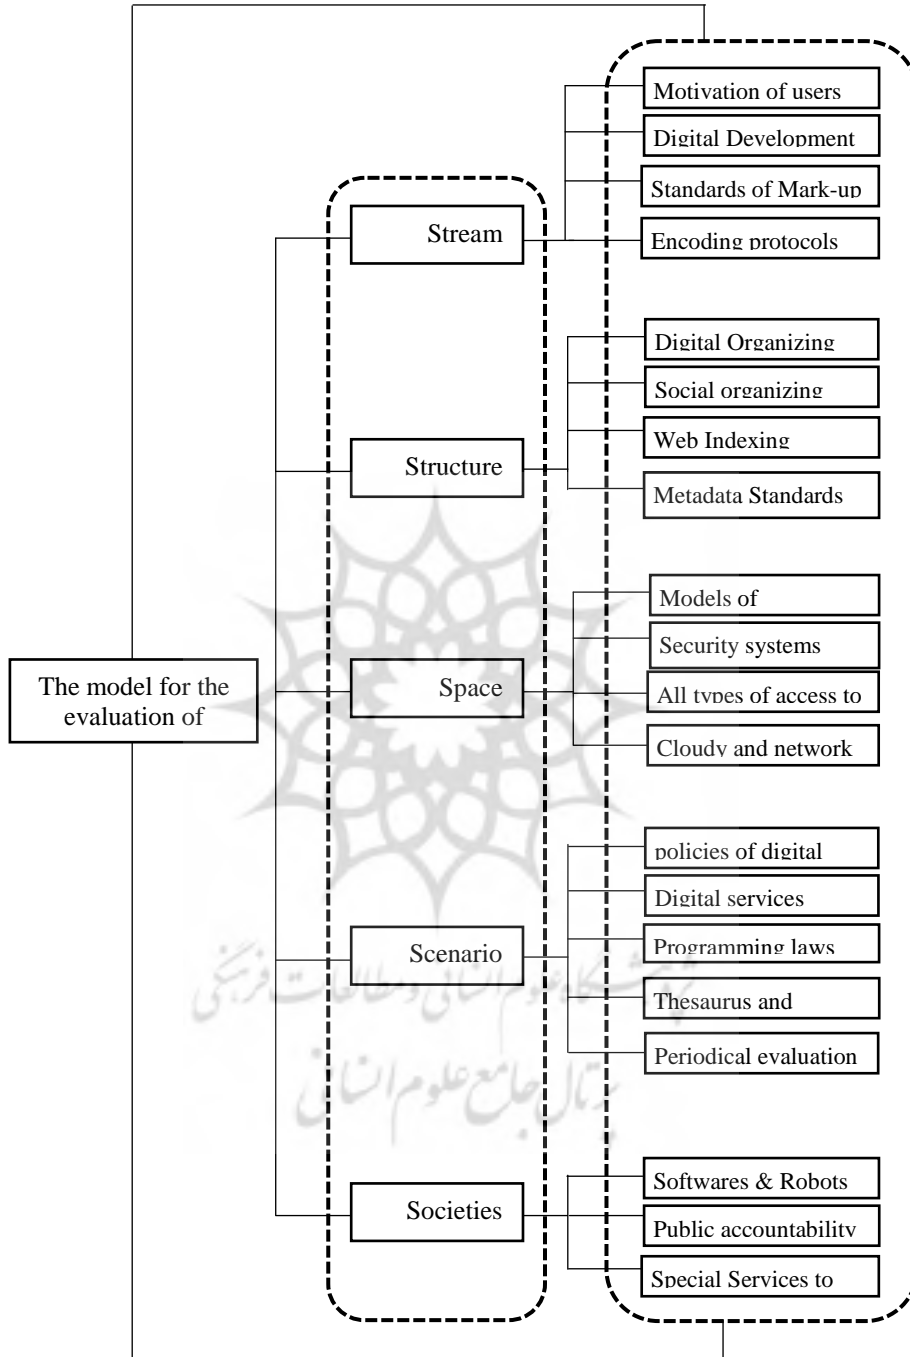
Motivation of users

Digital Development

Standards of Mark-up

Encoding protocols

Stream

Digital Organizing

Social organizing

Web Indexing

Metadata Standards

Structure

Models of

Security systems

All types of access to

Cloudy and network

The model for the evaluation of

Space

policies of digital

Digital services

Programming laws

Thesaurus and

Periodical evaluation

Scenario

Softwares & Robots

Public accountability

Special Services to

Societies

پژوهشگاه علوم انسانی و مطالعات فرهنگی

پرتال جامع علوم انسانی